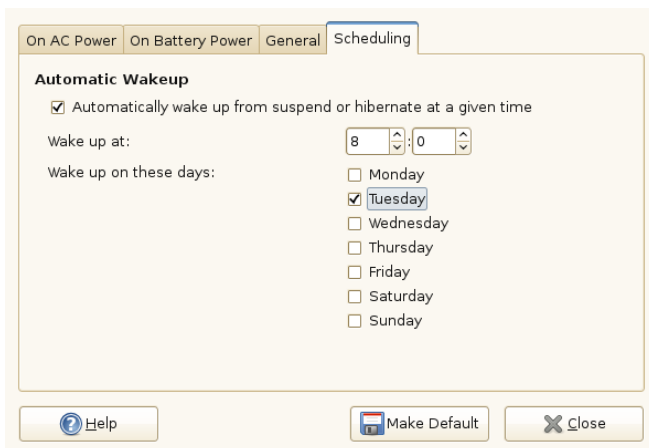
On AC Power | On Battery Power | General | Scheduling

**Automatic Wakeup**

☑ Automatically wake up from suspend or hibernate at a given time

Wake up at: 8 : 0

Wake up on these days:

☐ Monday
☑ Tuesday
☐ Wednesday
☐ Thursday
☐ Friday
☐ Saturday
☐ Sunday

Help | Make Default | Close